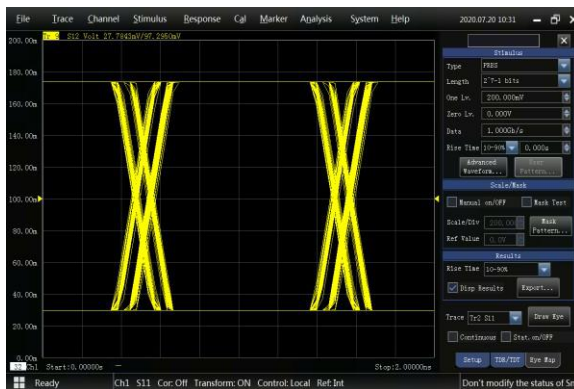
File Trace Channel Stimulus Response Cal Marker Analysis System Help 2020.07.20 10:31

Tr 2 S12 Volt 27.7843mV/97.2950mV

200.00m
180.00m
160.00m
140.00m
120.00m
100.00m
80.00m
60.00m
40.00m
20.00m
0.00m

Ch1 Start:0.00000s Stop:2.00000ns

Stimulus
Type PRBS
Length 2^7-1 bits
One Lv. 200.000mV
Zero Lv. 0.000V
Data 1.000Gb/s
Rise Time 10-90% 0.000s
Advanced Waveform... User Pattern...

Scale/Mask
Manual on/OFF Mask Test
Scale/Div 200.00 Mask Pattern...
Ref Value 0.0V

Results
Rise Time 10-90%
Disp Results Export...

Trace Tr2 S11 Draw Eye
Continuous Stat.on/OFF

Setup TDR/TDT Eye Map

Ready Ch1 S11 Cor: Off Transform: ON Control: Local Ref: Int Don't modify the status of Sn